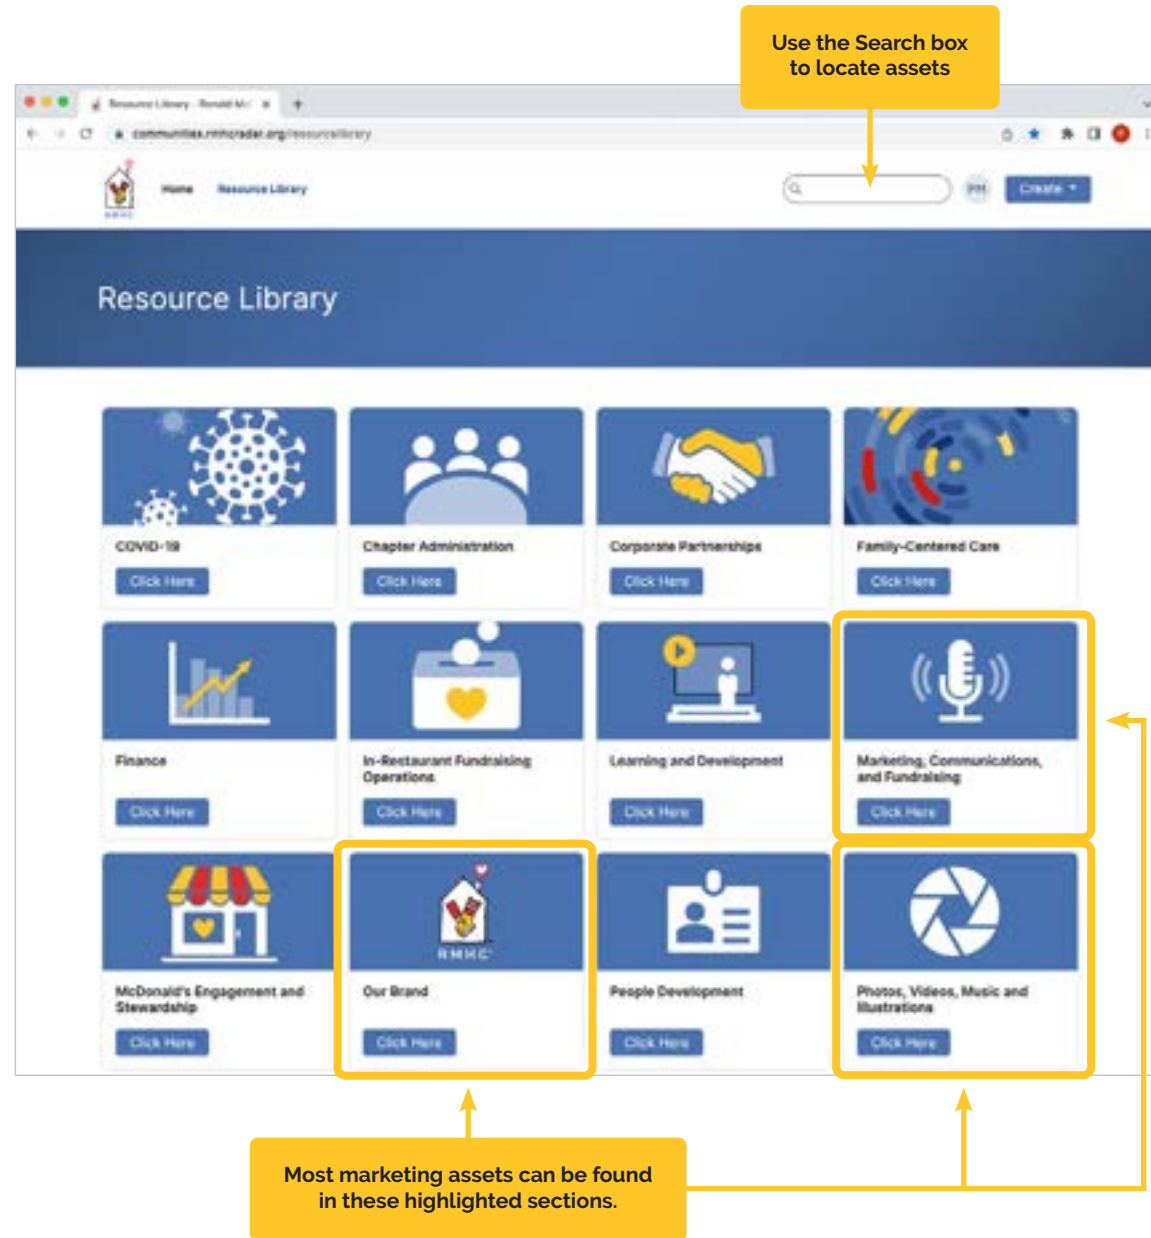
Use the Search box to locate assets

Resource Library - Ronald Mc

communities.rmhcradar.org/resourcelibrary

Home Resource Library

PM Create

Resource Library

COVID-19
Click Here

Chapter Administration
Click Here

Corporate Partnerships
Click Here

Family-Centered Care
Click Here

Finance
Click Here

In-Restaurant Fundraising Operations
Click Here

Learning and Development
Click Here

Marketing, Communications, and Fundraising
Click Here

McDonald's Engagement and Stewardship
Click Here

RMHC
Our Brand
Click Here

People Development
Click Here

Photos, Videos, Music and Illustrations
Click Here

Most marketing assets can be found in these highlighted sections.